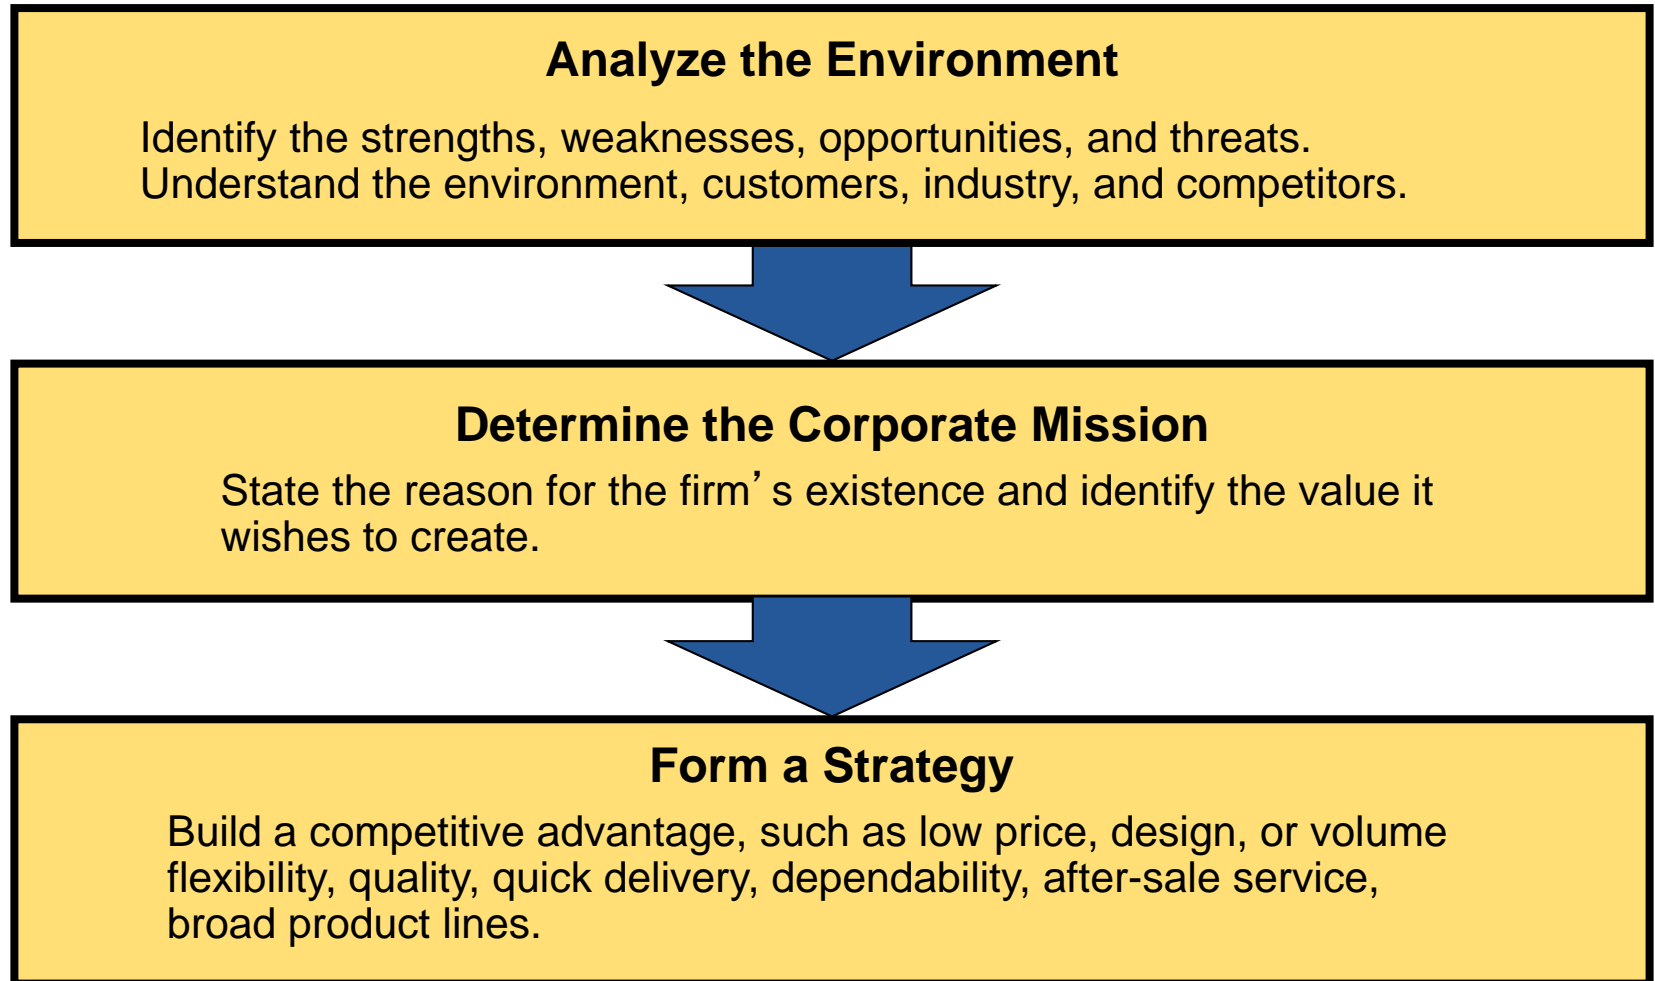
Analyze the Environment

Identify the strengths, weaknesses, opportunities, and threats.
Understand the environment, customers, industry, and competitors.

Determine the Corporate Mission

State the reason for the firm’s existence and identify the value it wishes to create.

Form a Strategy

Build a competitive advantage, such as low price, design, or volume flexibility, quality, quick delivery, dependability, after-sale service, broad product lines.